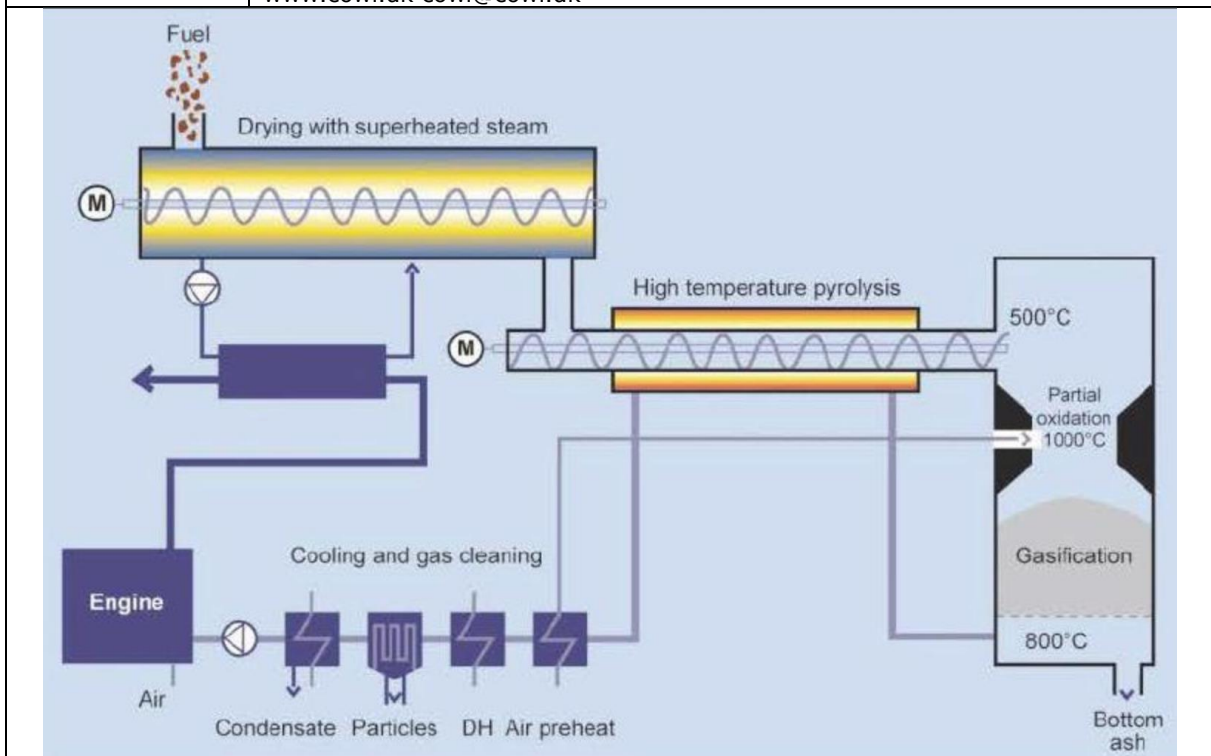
Fuel

Drying with superheated steam

M

High temperature pyrolysis

M

500°C

Partial oxidation 1000°C

Gasification

800°C

Engine

Cooling and gas cleaning

Air

Condensate

Particles

DH

Air preheat

Bottom ash